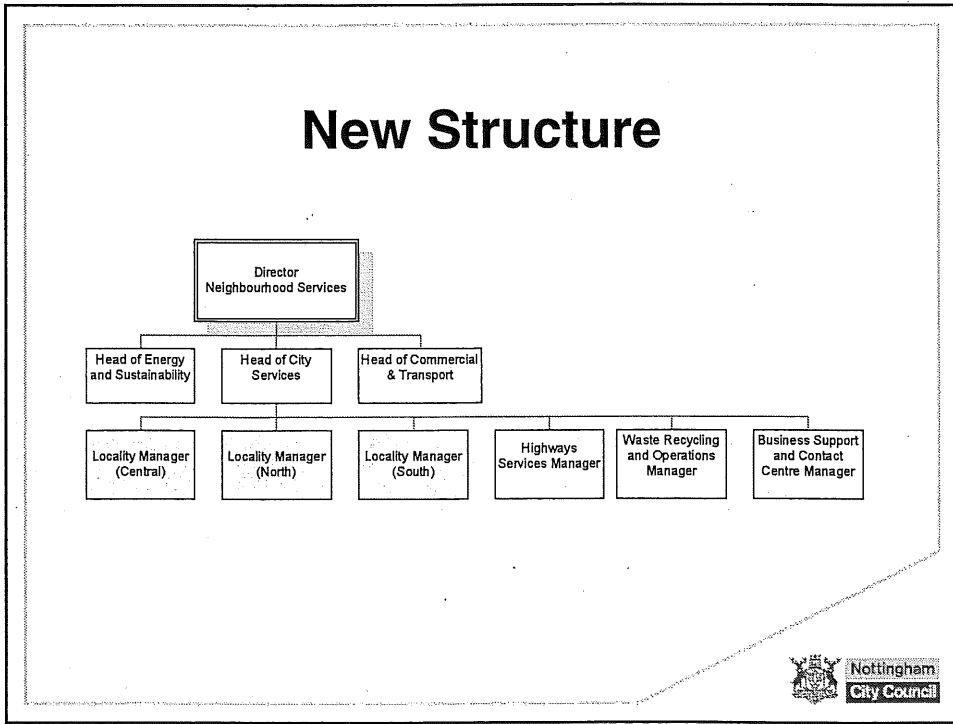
New Structure

Director Neighbourhood Services

Head of Energy and Sustainability

Head of City Services

Head of Commercial & Transport

Locality Manager (Central)

Locality Manager (North)

Locality Manager (South)

Highways Services Manager

Waste Recycling and Operations Manager

Business Support and Contact Centre Manager

Nottingham City Council